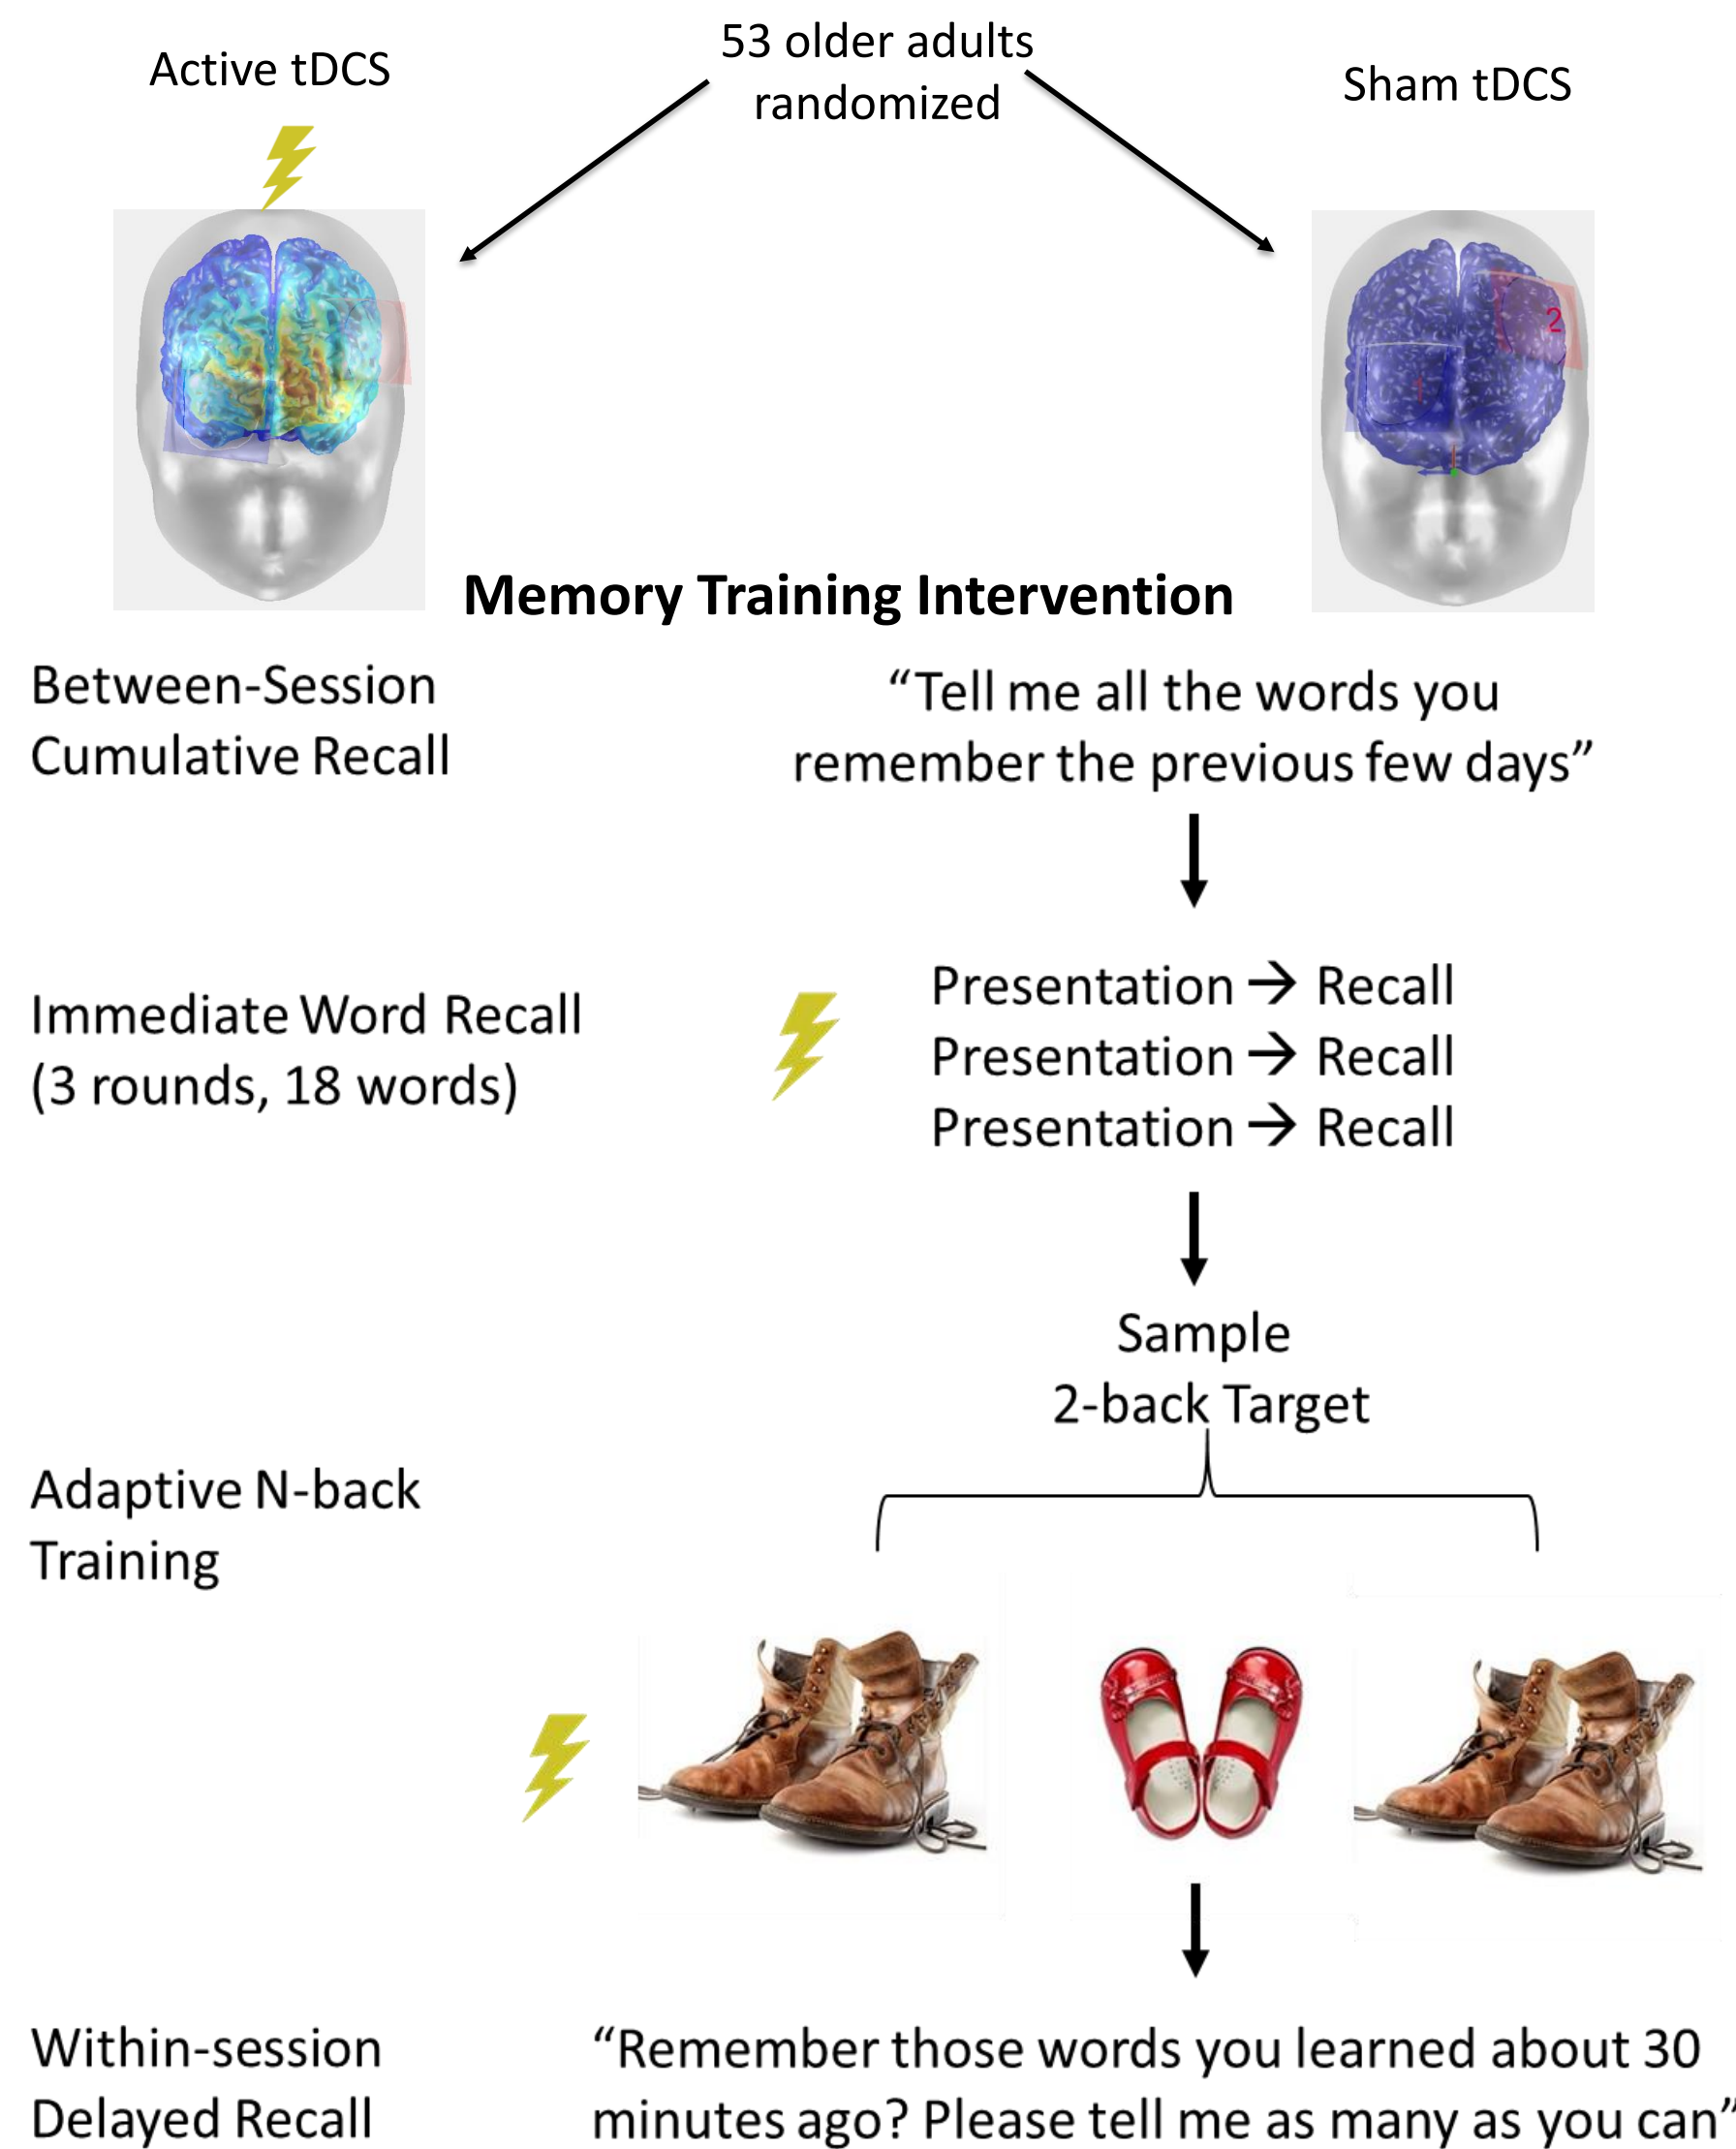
53 older adults randomized

Active tDCS

Sham tDCS

2

1

Memory Training Intervention

Between-Session Cumulative Recall

"Tell me all the words you remember the previous few days"

Immediate Word Recall (3 rounds, 18 words)

Presentation → Recall
Presentation → Recall
Presentation → Recall

Sample
2-back Target

Adaptive N-back Training

Within-session Delayed Recall

"Remember those words you learned about 30 minutes ago? Please tell me as many as you can"